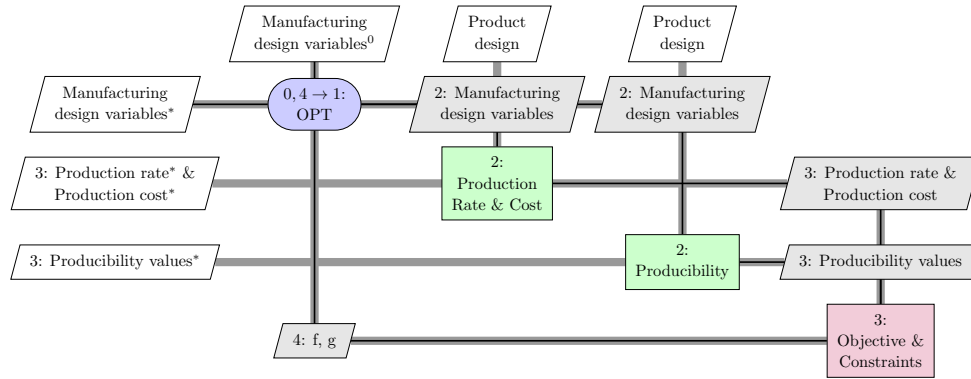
Manufacturing design variables$^0$

Product design

Product design

Manufacturing design variables$^*$

$0, 4 \rightarrow 1$: OPT

2: Manufacturing design variables

2: Manufacturing design variables

3: Production rate$^*$ & Production cost$^*$

2: Production Rate & Cost

3: Production rate & Production cost

3: Producibility values$^*$

2: Producibility

3: Producibility values

4: f, g

3: Objective & Constraints